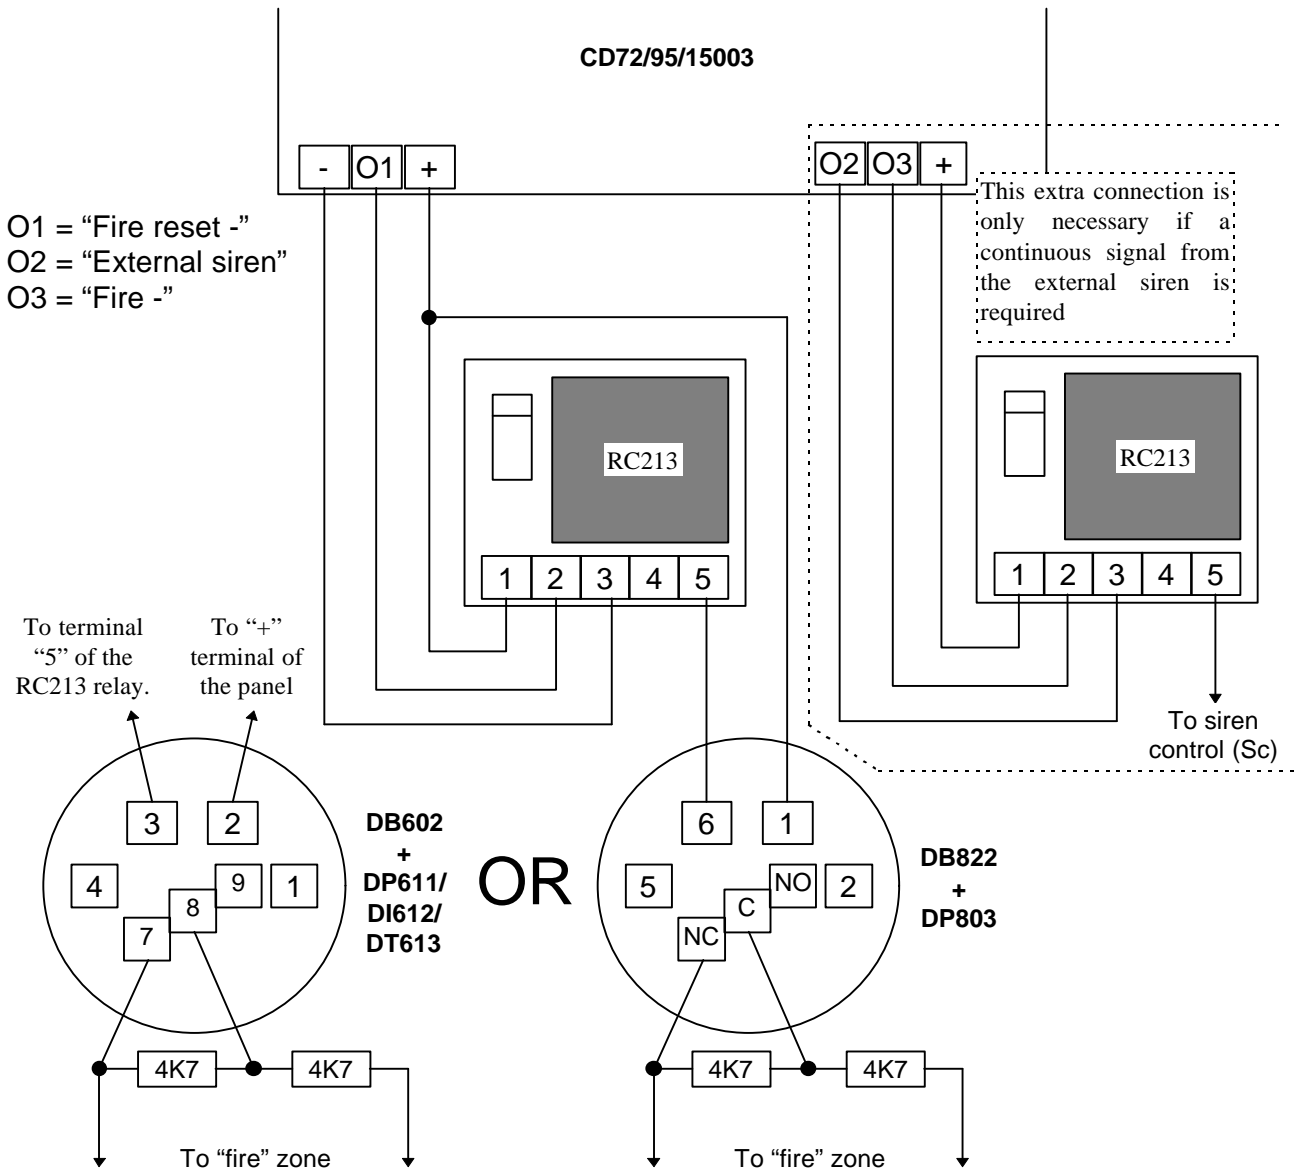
CD72/95/15003

- O1 +

O2 O3 +

O1 = “Fire reset -”
O2 = “External siren”
O3 = “Fire -”

This extra connection is only necessary if a continuous signal from the external siren is required

RC213

1 2 3 4 5

RC213

1 2 3 4 5

To terminal “5” of the RC213 relay.

To “+” terminal of the panel

To siren control (Sc)

3 2

4 8 9 1

7

DB602 + DP611/ DI612/ DT613

OR

6 1

5 C NO 2

NC

DB822 + DP803

4K7 4K7

4K7 4K7

To “fire” zone

To “fire” zone